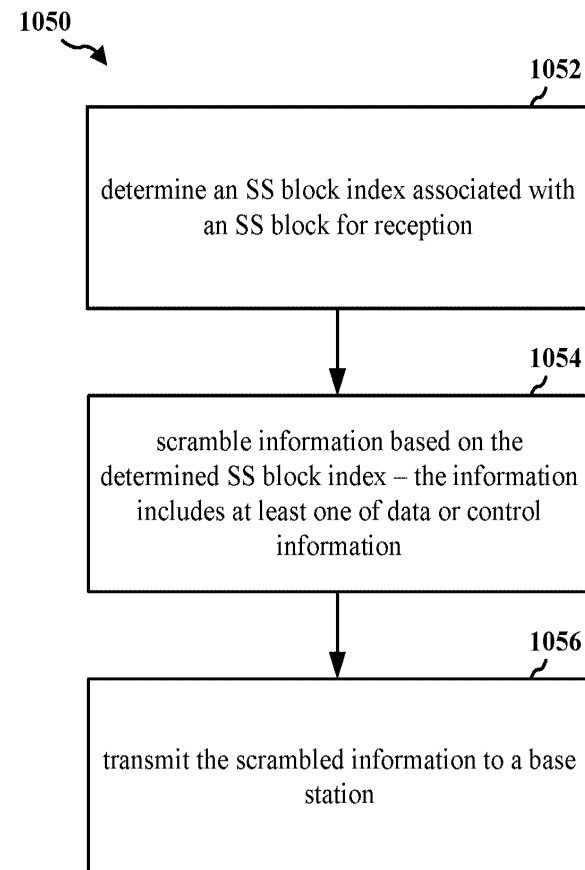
1050

1052

determine an SS block index associated with an SS block for reception

1054

scramble information based on the determined SS block index – the information includes at least one of data or control information

1056

transmit the scrambled information to a base station